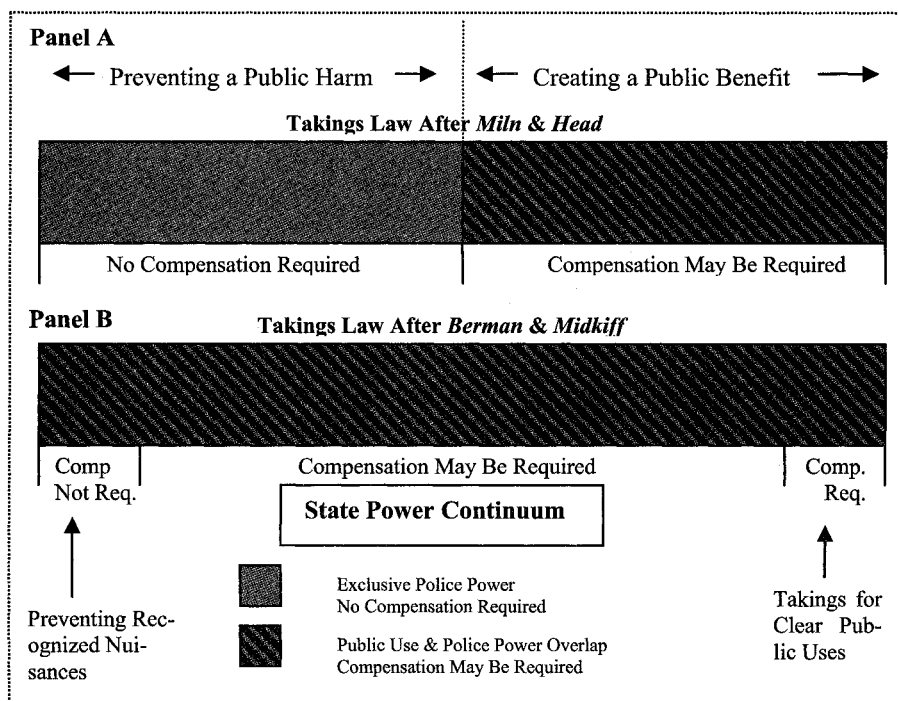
Panel A

← Preventing a Public Harm → ← Creating a Public Benefit →

Takings Law After *Miln* & *Head*

No Compensation Required

Compensation May Be Required

Panel B

Takings Law After *Berman* & *Midkiff*

Comp Not Req.

Compensation May Be Required

Comp. Req.

State Power Continuum

Preventing Recognized Nuisances

Exclusive Police Power
No Compensation Required

Public Use & Police Power Overlap
Compensation May Be Required

Takings for Clear Public Uses